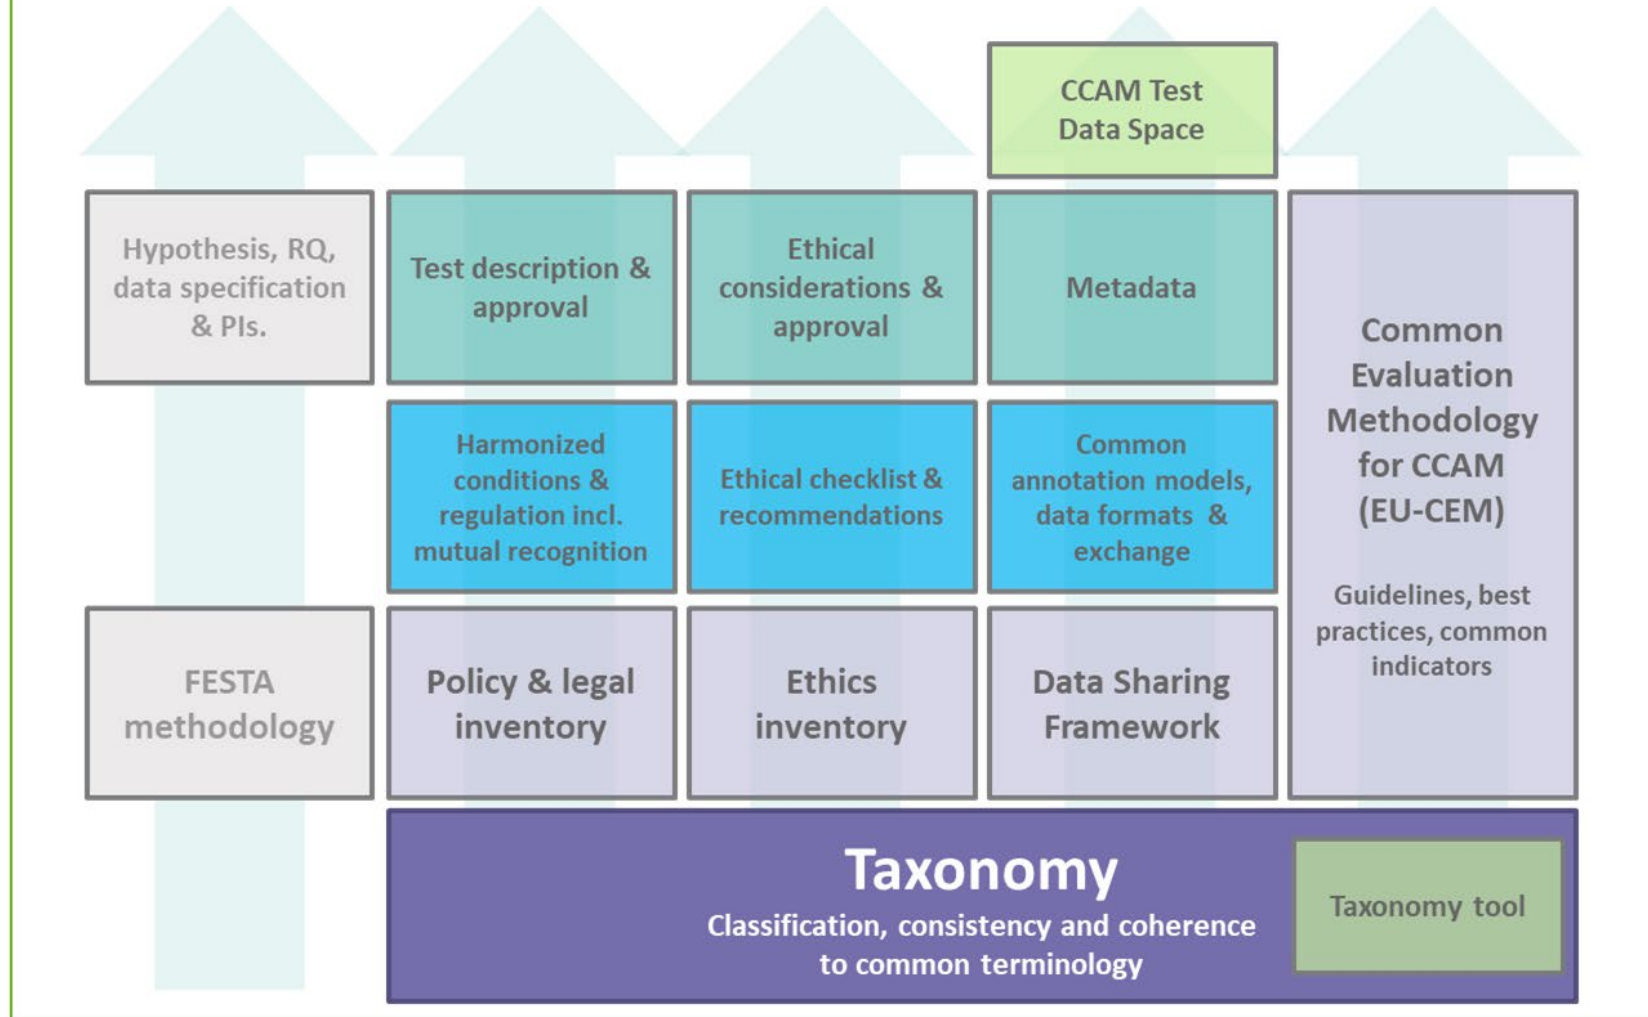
CCAM Test Data Space

Hypothesis, RQ, data specification & PIs.

Test description & approval

Ethical considerations & approval

Metadata

Common Evaluation Methodology for CCAM (EU-CEM)

Guidelines, best practices, common indicators

Harmonized conditions & regulation incl. mutual recognition

Ethical checklist & recommendations

Common annotation models, data formats & exchange

FESTA methodology

Policy & legal inventory

Ethics inventory

Data Sharing Framework

Taxonomy

Classification, consistency and coherence to common terminology

Taxonomy tool